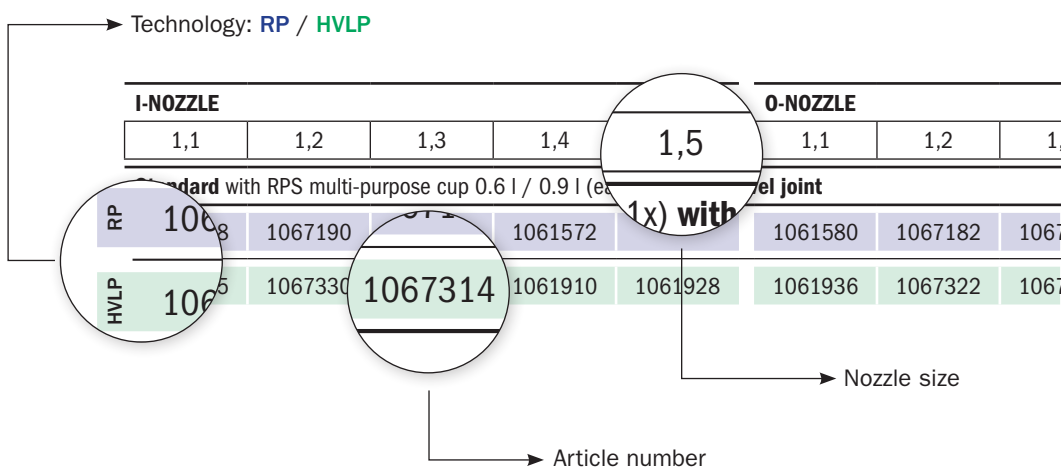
Technology: RP / HVLP

I-NOZZLE

| 1,1 | 1,2 | 1,3 | 1,4 | 1,5 |
|---|---|---|---|---|

O-NOZZLE

| 1,1 | 1,2 | 1, |
|---|---|---|

Standard with RPS multi-purpose cup 0.6 l / 0.9 l (ea 1x) with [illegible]el joint

RP 106 8 1067190 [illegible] 1061572 1061580 1067182 1067

HVLP 106 5 1067330 1067314 1061910 1061928 1061936 1067322 1067

1,5

Nozzle size

Article number